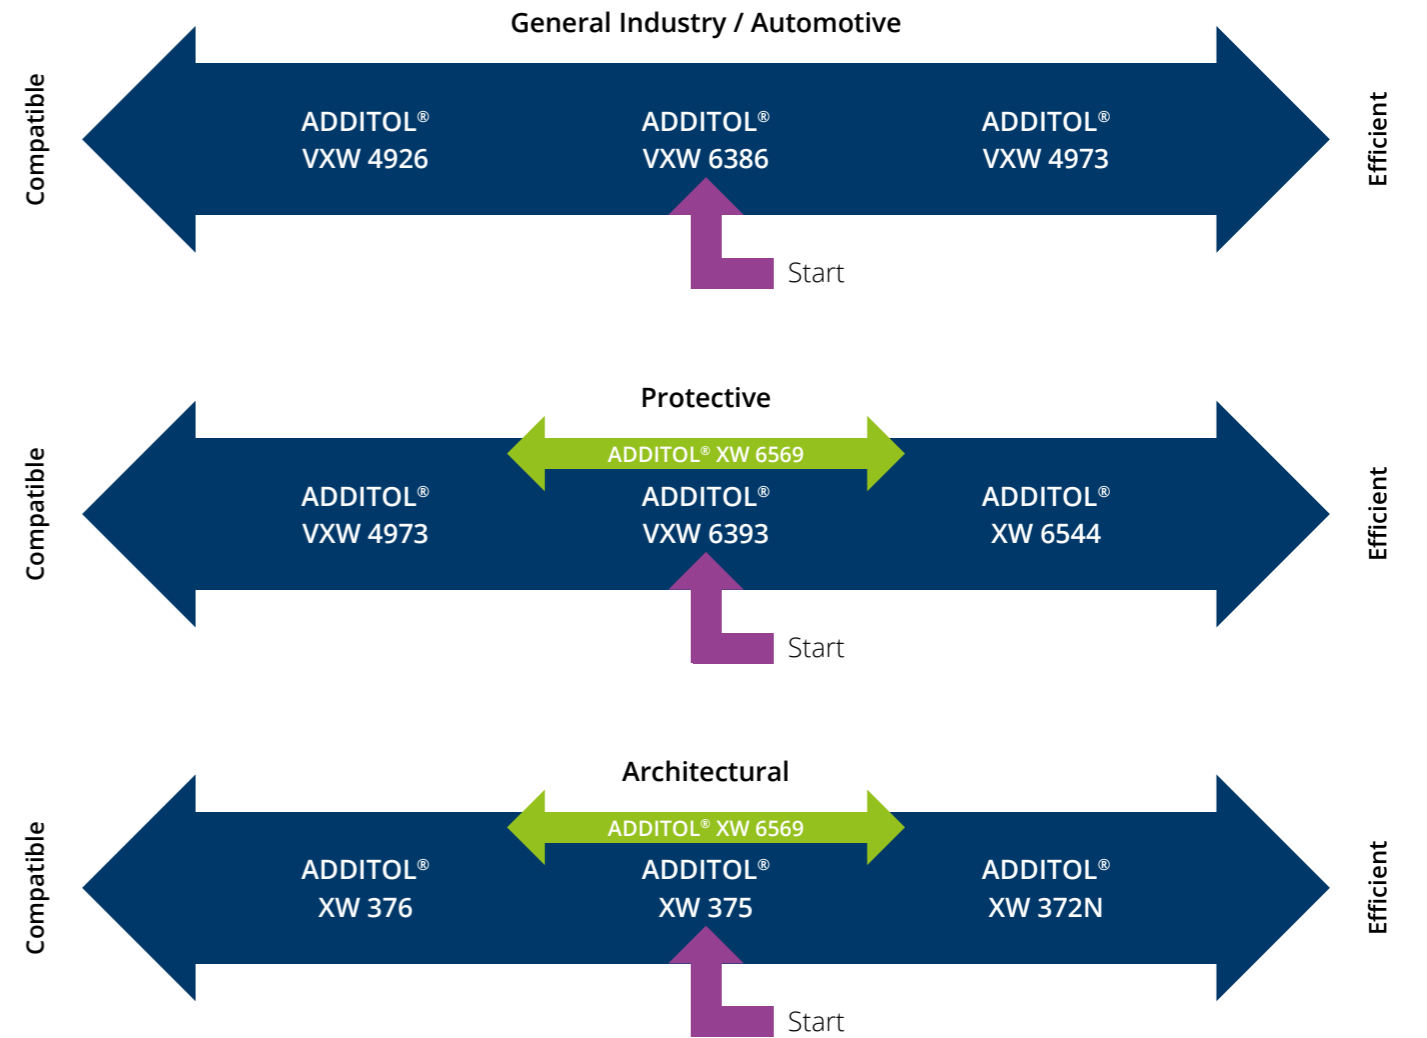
General Industry / Automotive

Compatible

ADDITOL® VXW 4926

ADDITOL® VXW 6386

ADDITOL® VXW 4973

Efficient

Start

Protective

Compatible

ADDITOL® XW 6569

ADDITOL® VXW 4973

ADDITOL® VXW 6393

ADDITOL® XW 6544

Efficient

Start

Architectural

Compatible

ADDITOL® XW 6569

ADDITOL® XW 376

ADDITOL® XW 375

ADDITOL® XW 372N

Efficient

Start